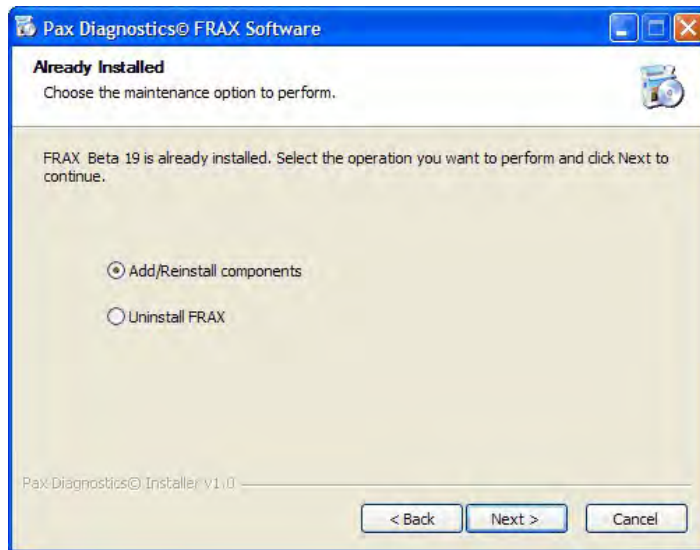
Pax Diagnostics© FRAX Software

Already Installed
Choose the maintenance option to perform.

FRAX Beta 19 is already installed. Select the operation you want to perform and click Next to continue.

Add/Reinstall components

Uninstall FRAX

Pax Diagnostics© Installer V1.0

< Back
Next >
Cancel